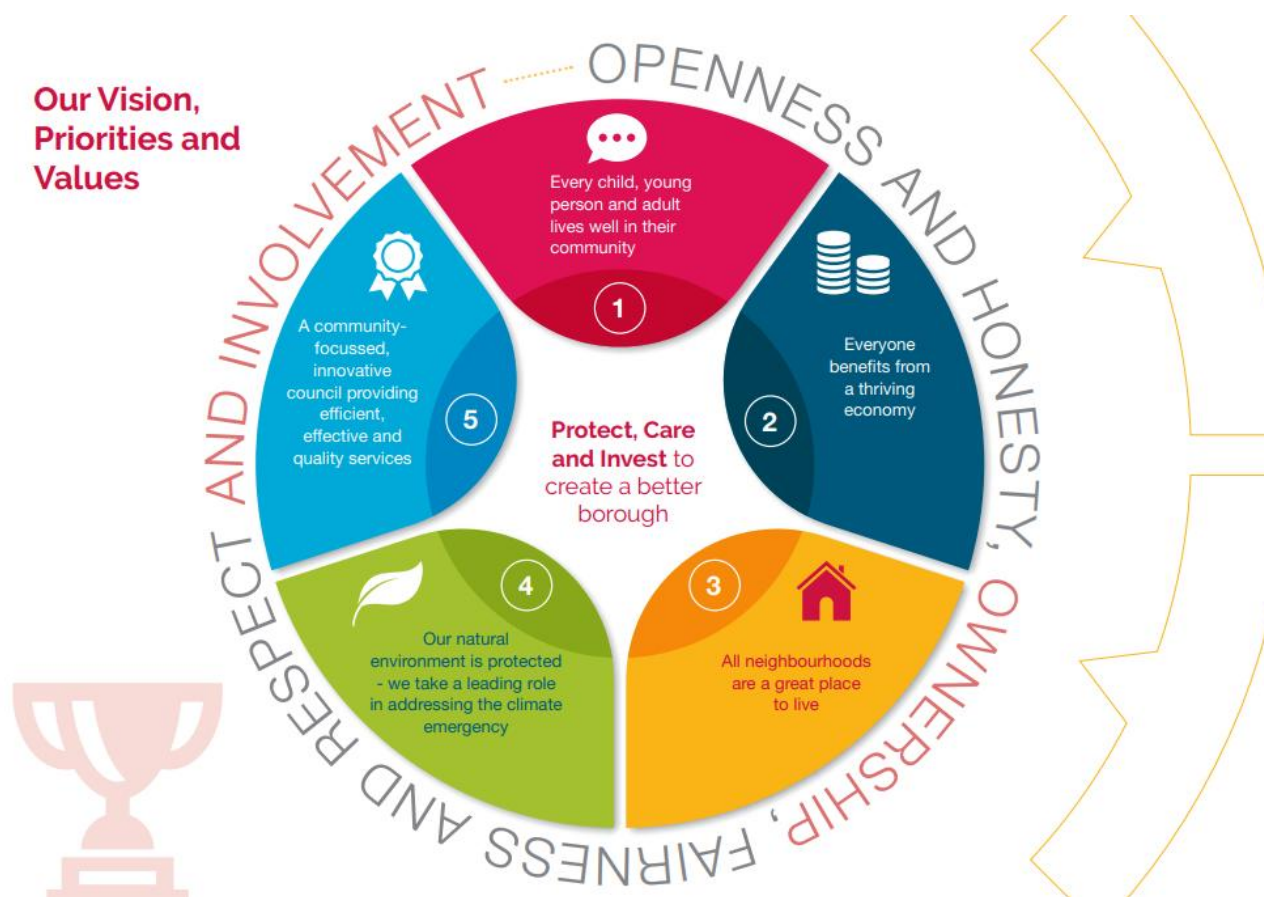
Our Vision, Priorities and Values

OPENNESS AND HONESTY, OWNERSHIP, FAIRNESS AND RESPECT AND INVOLVEMENT

Every child, young person and adult lives well in their community

1

Everyone benefits from a thriving economy

2

3

All neighbourhoods are a great place to live

4

Our natural environment is protected - we take a leading role in addressing the climate emergency

5

A community-focussed, innovative council providing efficient, effective and quality services

Protect, Care and Invest to create a better borough